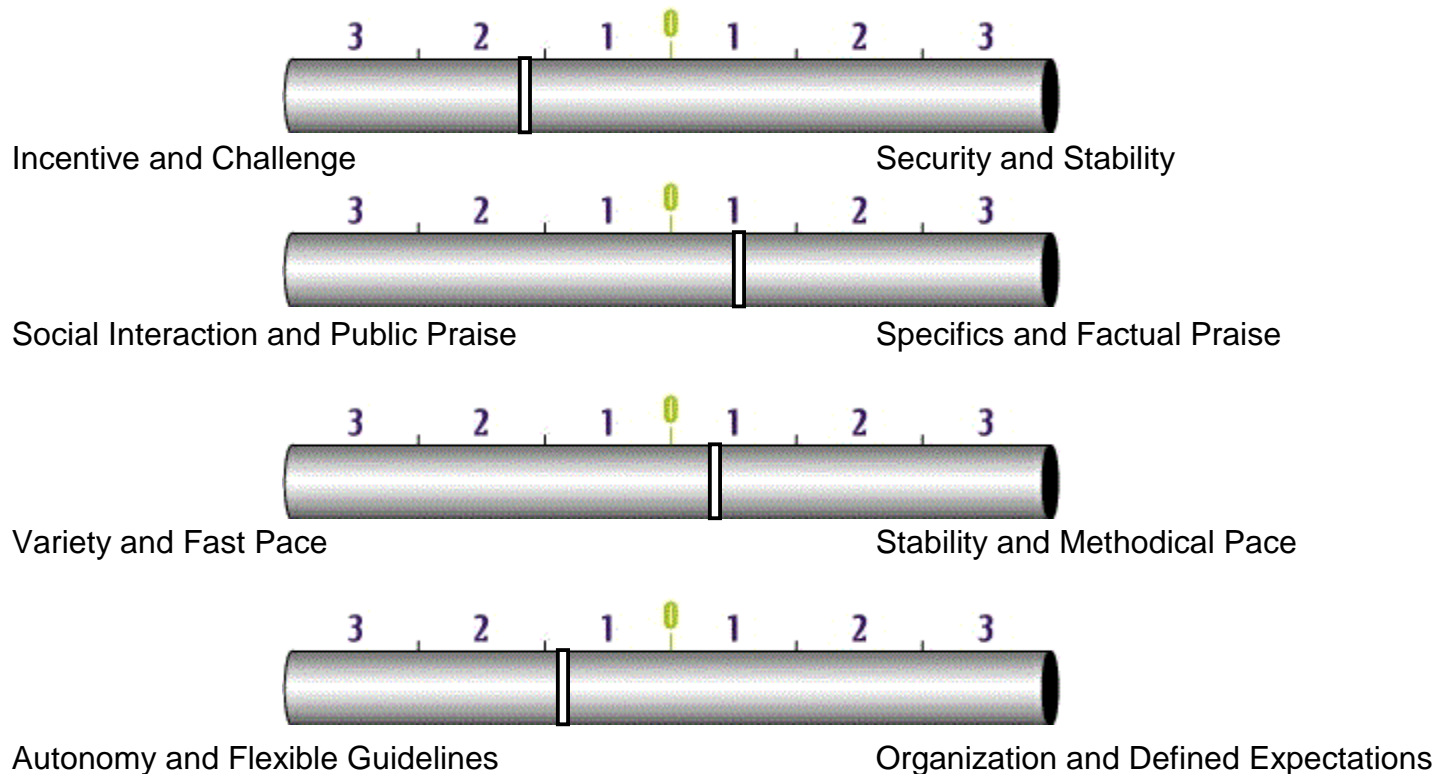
3 2 1 0 1 2 3

Incentive and Challenge

Security and Stability

3 2 1 0 1 2 3

Social Interaction and Public Praise

Specifics and Factual Praise

3 2 1 0 1 2 3

Variety and Fast Pace

Stability and Methodical Pace

3 2 1 0 1 2 3

Autonomy and Flexible Guidelines

Organization and Defined Expectations